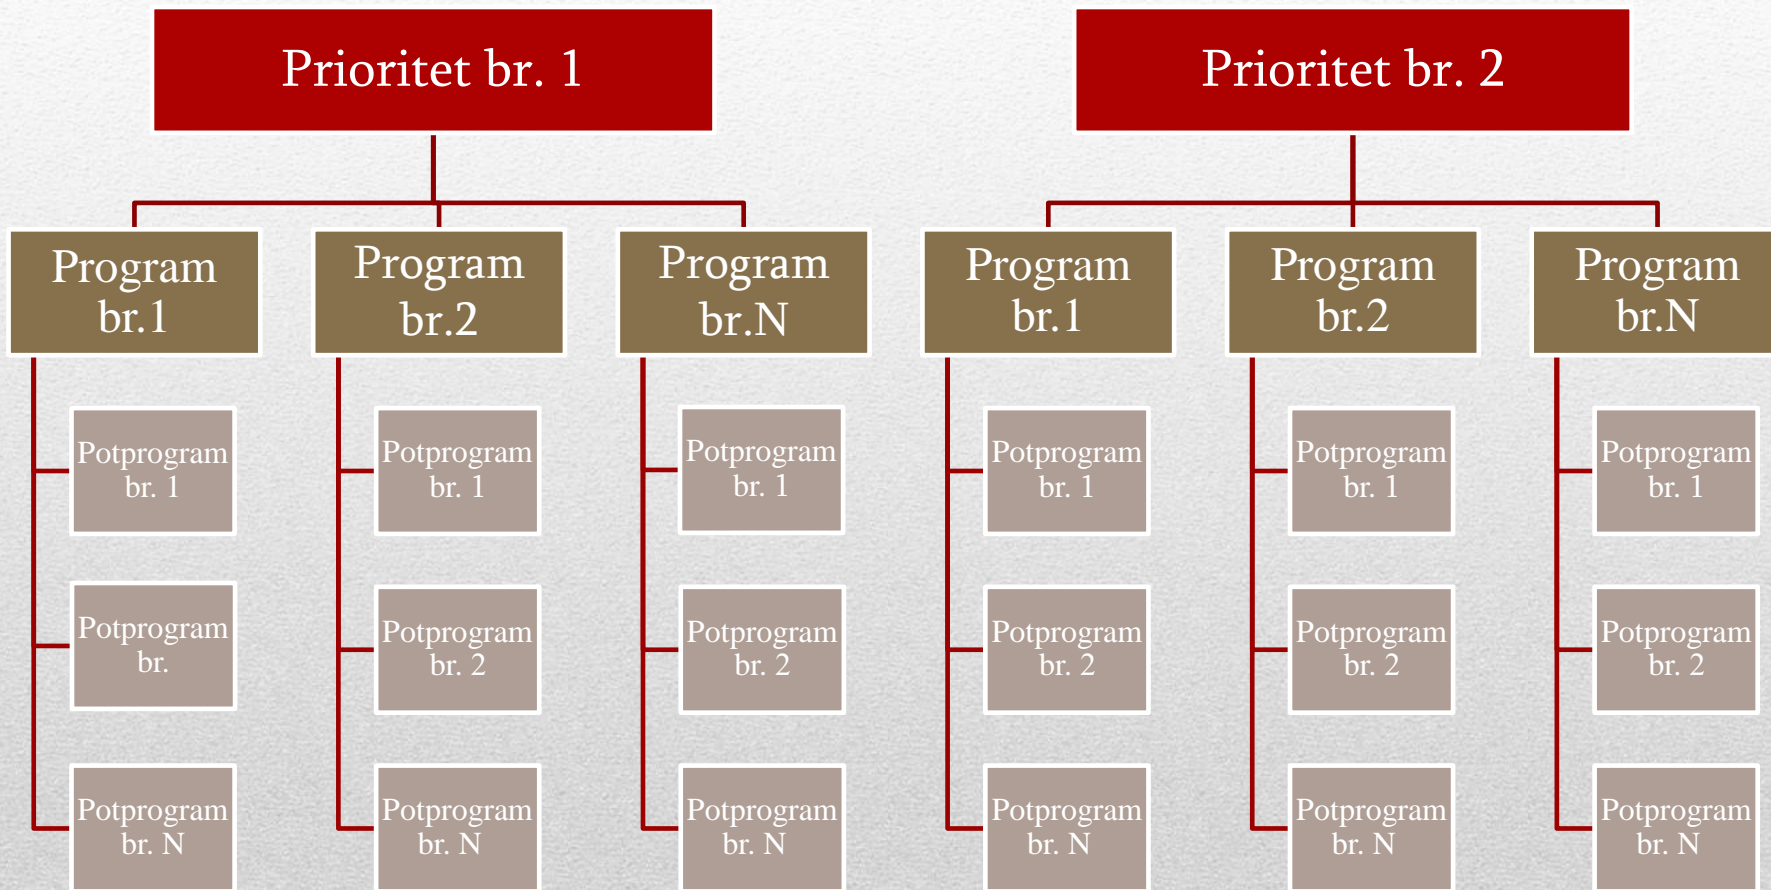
Prioritet br. 1

Program br.1

Potprogram br. 1

Potprogram br.

Potprogram br. N

Program br.2

Potprogram br. 1

Potprogram br. 2

Potprogram br. N

Program br.N

Potprogram br. 1

Potprogram br. 2

Potprogram br. N

Prioritet br. 2

Program br.1

Potprogram br. 1

Potprogram br. 2

Potprogram br. N

Program br.2

Potprogram br. 1

Potprogram br. 2

Potprogram br. N

Program br.N

Potprogram br. 1

Potprogram br. 2

Potprogram br. N